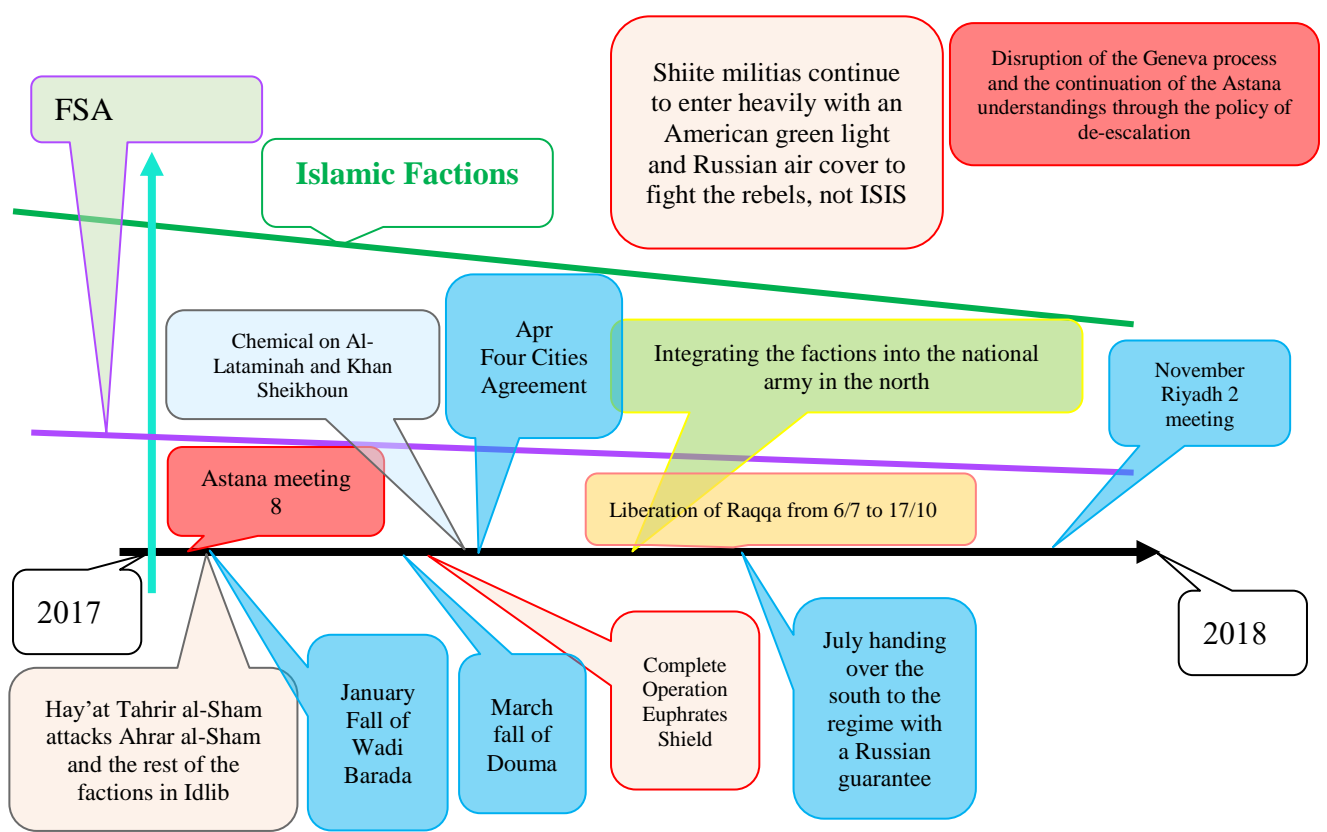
FSA

Islamic Factions

Shiite militias continue to enter heavily with an American green light and Russian air cover to fight the rebels, not ISIS

Disruption of the Geneva process and the continuation of the Astana understandings through the policy of de-escalation

Chemical on Al-Lataminah and Khan Sheikhoun

Apr Four Cities Agreement

Integrating the factions into the national army in the north

November Riyadh 2 meeting

Astana meeting 8

Liberation of Raqqa from 6/7 to 17/10

2017

2018

Hay'at Tahrir al-Sham attacks Ahrar al-Sham and the rest of the factions in Idlib

January Fall of Wadi Barada

March fall of Douma

Complete Operation Euphrates Shield

July handing over the south to the regime with a Russian guarantee